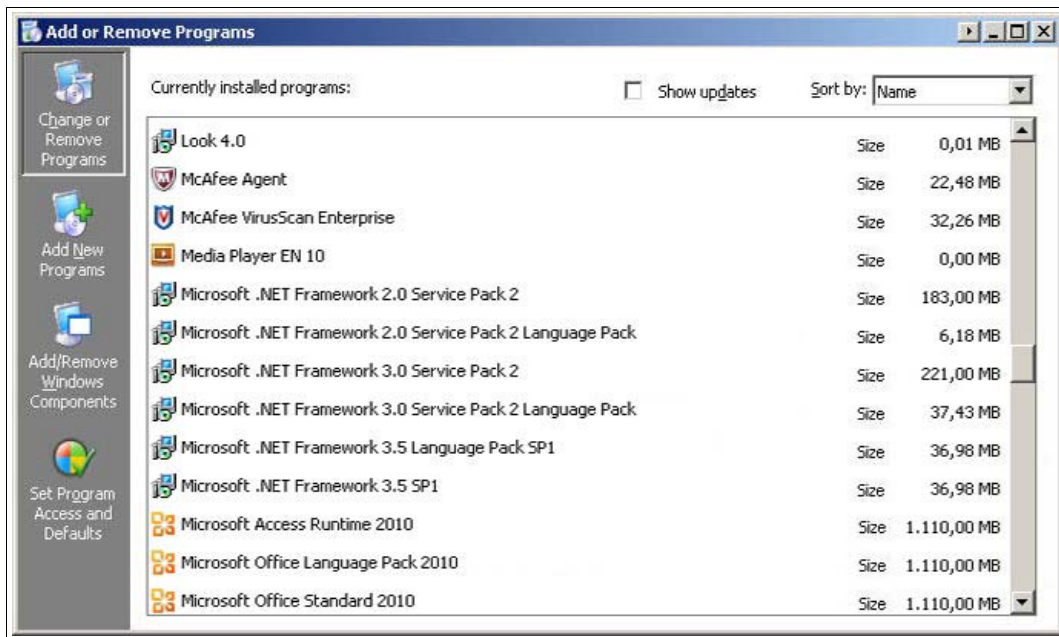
Add or Remove Programs

Change or Remove Programs

Add New Programs

Add/Remove Windows Components

Set Program Access and Defaults

Currently installed programs:

Show updates

Sort by: Name

| | | |
|---|---|---|
| Look 4.0 | Size | 0,01 MB |
| McAfee Agent | Size | 22,48 MB |
| McAfee VirusScan Enterprise | Size | 32,26 MB |
| Media Player EN 10 | Size | 0,00 MB |
| Microsoft .NET Framework 2.0 Service Pack 2 | Size | 183,00 MB |
| Microsoft .NET Framework 2.0 Service Pack 2 Language Pack | Size | 6,18 MB |
| Microsoft .NET Framework 3.0 Service Pack 2 | Size | 221,00 MB |
| Microsoft .NET Framework 3.0 Service Pack 2 Language Pack | Size | 37,43 MB |
| Microsoft .NET Framework 3.5 Language Pack SP1 | Size | 36,98 MB |
| Microsoft .NET Framework 3.5 SP1 | Size | 36,98 MB |
| Microsoft Access Runtime 2010 | Size | 1.110,00 MB |
| Microsoft Office Language Pack 2010 | Size | 1.110,00 MB |
| Microsoft Office Standard 2010 | Size | 1.110,00 MB |